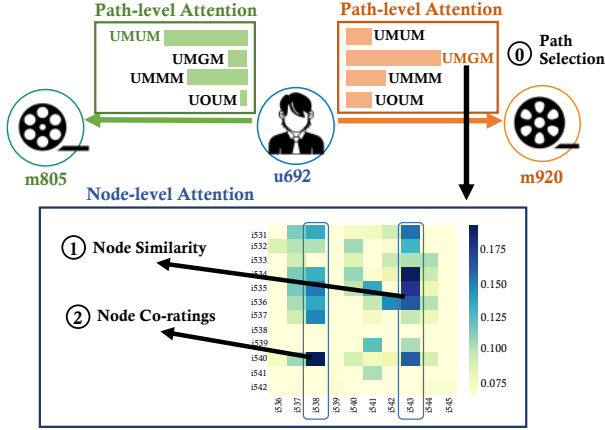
Path-level Attention

UMUM
UMGM
UMMM
UOUM

Path-level Attention

UMUM
UMGM
UMMM
UOUM

⓪ Path Selection

m805

u692

m920

Node-level Attention

① Node Similarity

② Node Co-ratings

i531
i532
i533
i534
i535
i536
i537
i538
i539
i540
i541
i542

i536 i537 i538 i539 i540 i541 i542 i543 i544 i545

0.175
0.150
0.125
0.100
0.075